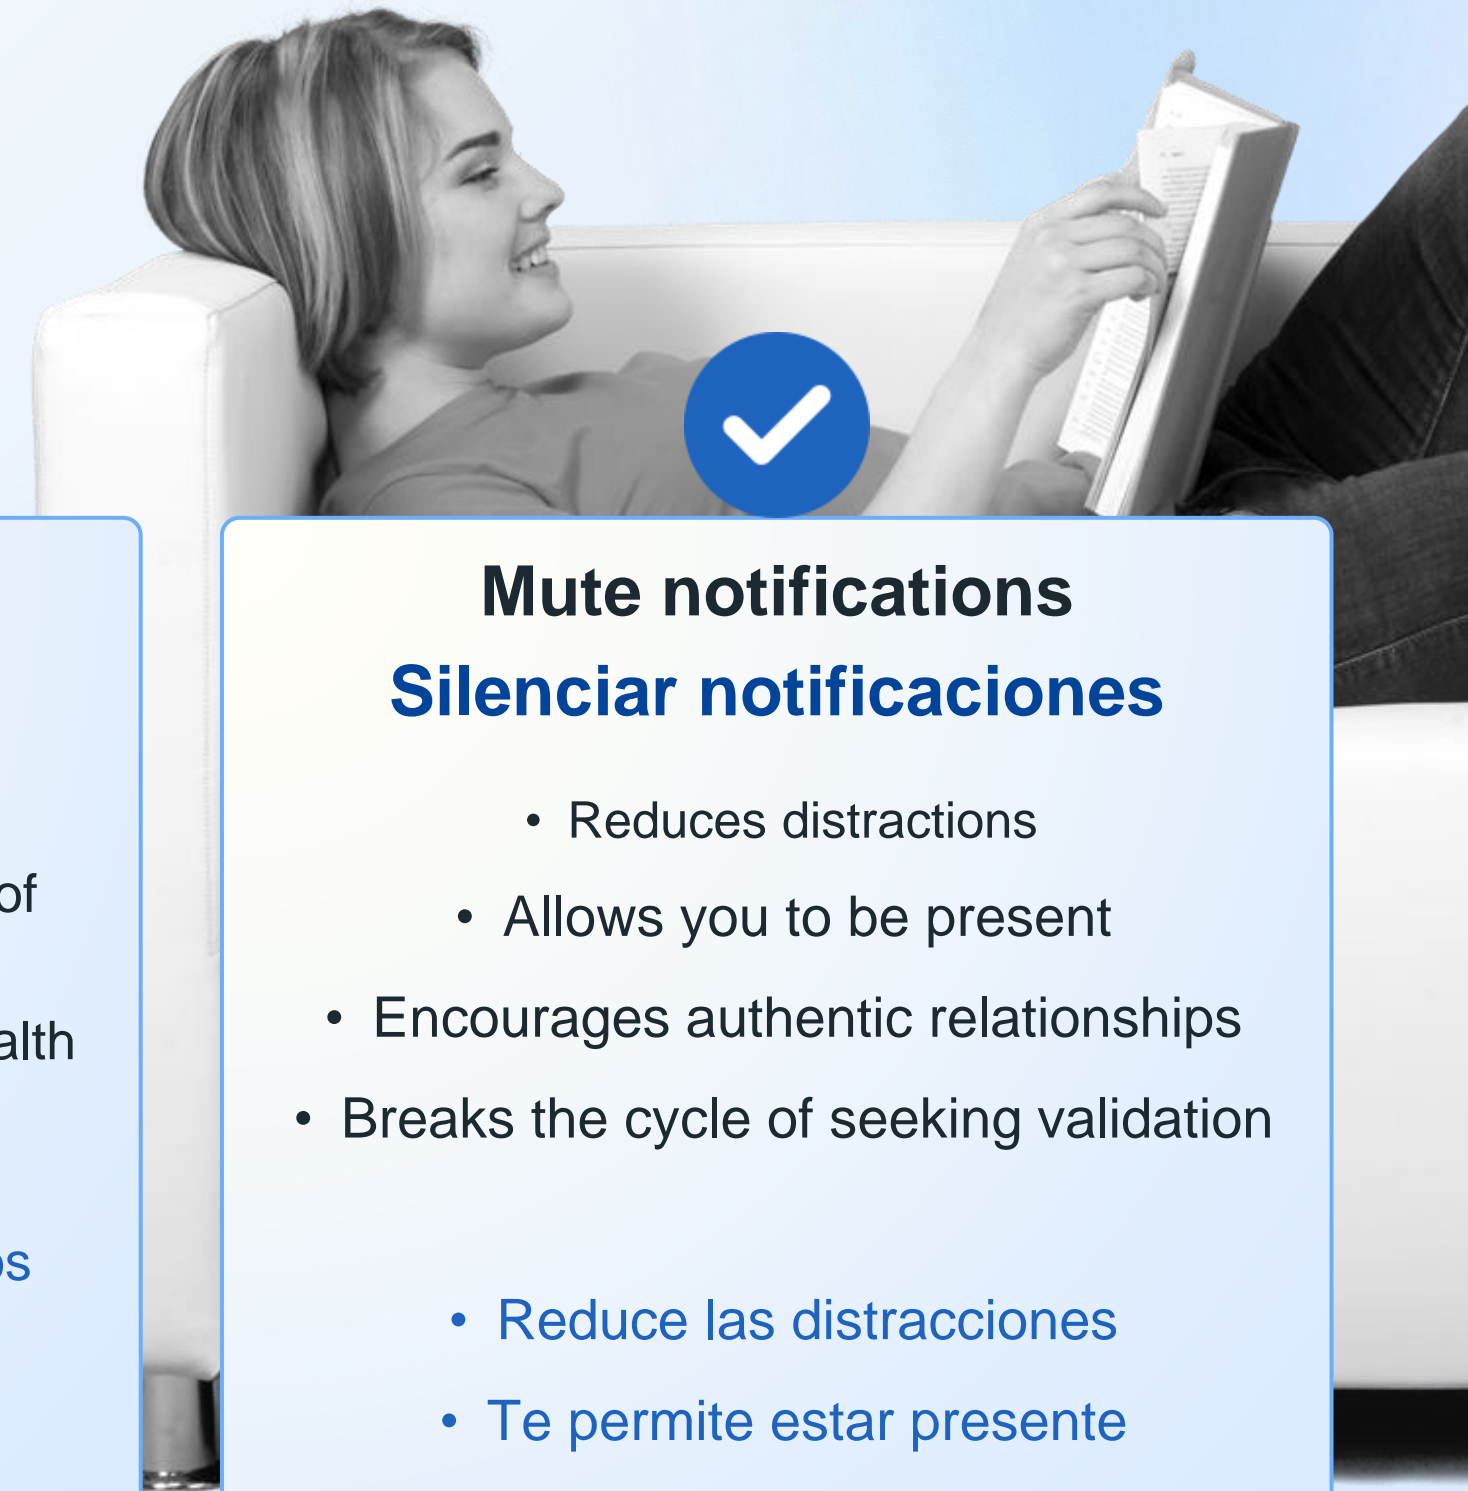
of

alth

os

Mute notifications

Silenciar notificaciones

- Reduces distractions
- Allows you to be present
- Encourages authentic relationships
- Breaks the cycle of seeking validation

- Reduce las distracciones
- Te permite estar presente